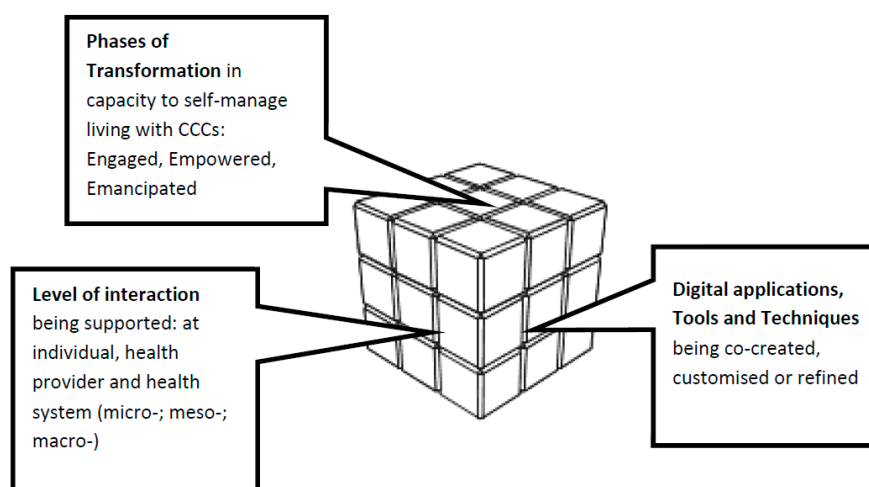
**Phases of Transformation** in capacity to self-manage living with CCCs: Engaged, Empowered, Emancipated

**Level of interaction** being supported: at individual, health provider and health system (micro-; meso-; macro-)

**Digital applications, Tools and Techniques** being co-created, customised or refined